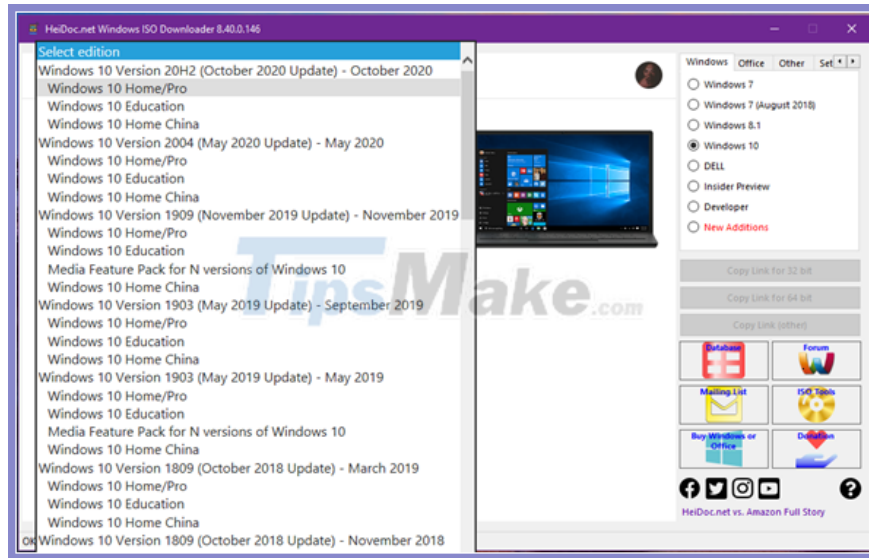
HeiDoc.net Windows ISO Downloader 8.40.0.146

Select edition
Windows 10 Version 20H2 (October 2020 Update) - October 2020
Windows 10 Home/Pro
Windows 10 Education
Windows 10 Home China
Windows 10 Version 2004 (May 2020 Update) - May 2020
Windows 10 Home/Pro
Windows 10 Education
Windows 10 Home China
Windows 10 Version 1909 (November 2019 Update) - November 2019
Windows 10 Home/Pro
Windows 10 Education
Media Feature Pack for N versions of Windows 10
Windows 10 Home China
Windows 10 Version 1903 (May 2019 Update) - September 2019
Windows 10 Home/Pro
Windows 10 Education
Windows 10 Home China
Windows 10 Version 1903 (May 2019 Update) - May 2019
Windows 10 Home/Pro
Windows 10 Education
Media Feature Pack for N versions of Windows 10
Windows 10 Home China
Windows 10 Version 1809 (October 2018 Update) - March 2019
Windows 10 Home/Pro
Windows 10 Education
Windows 10 Home China
Windows 10 Version 1809 (October 2018 Update) - November 2018

Windows | Office | Other | Set
Windows 7
Windows 7 (August 2018)
Windows 8.1
Windows 10
DELL
Insider Preview
Developer
New Additions

Copy Link for 32 bit
Copy Link for 64 bit
Copy Link (other)

Database
Forum
Mailing List
ISO Tools
Buy Windows or Office
Donation

HeiDoc.net vs. Amazon Full Story

TipsMake.com